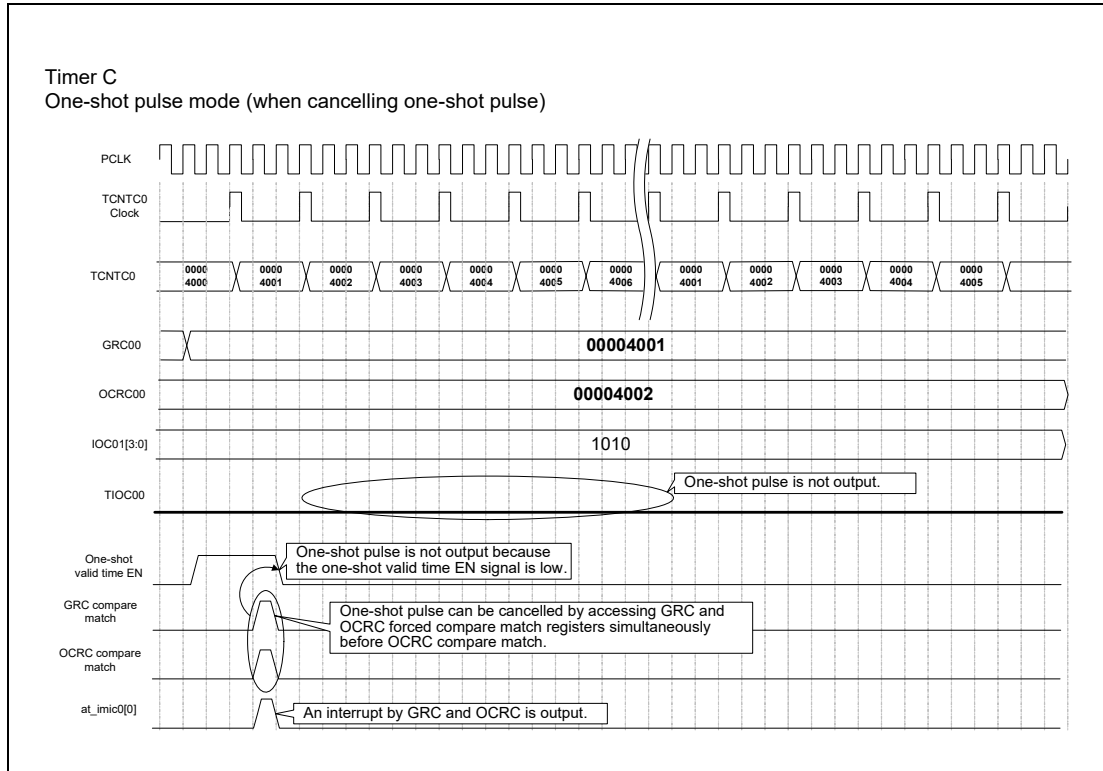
Timer C
One-shot pulse mode (when cancelling one-shot pulse)

PCLK

TCNTC0 Clock

TCNTC0

0000 4000

0000 4001

0000 4002

0000 4003

0000 4004

0000 4005

0000 4006

0000 4001

0000 4002

0000 4003

0000 4004

0000 4005

GRC00

00004001

OCRC00

00004002

IOC01[3:0]

1010

TIOC00

One-shot pulse is not output.

One-shot valid time EN

One-shot pulse is not output because the one-shot valid time EN signal is low.

GRC compare match

One-shot pulse can be cancelled by accessing GRC and OCRC forced compare match registers simultaneously before OCRC compare match.

OCRC compare match

at_imic0[0]

An interrupt by GRC and OCRC is output.